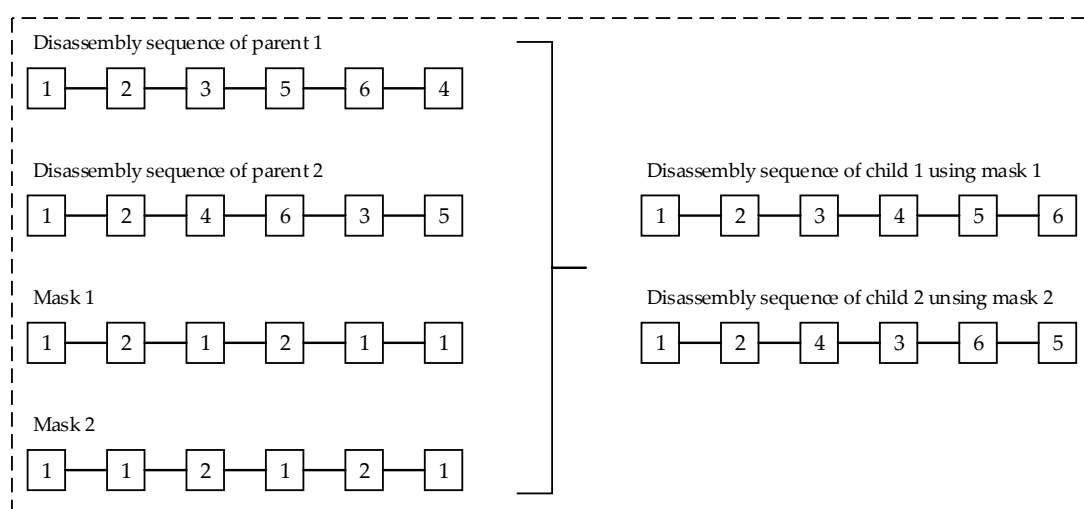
Disassembly sequence of parent 1

1 2 3 5 6 4

Disassembly sequence of parent 2

1 2 4 6 3 5

Mask 1

1 2 1 2 1 1

Mask 2

1 1 2 1 2 1

Disassembly sequence of child 1 using mask 1

1 2 3 4 5 6

Disassembly sequence of child 2 unsing mask 2

1 2 4 3 6 5